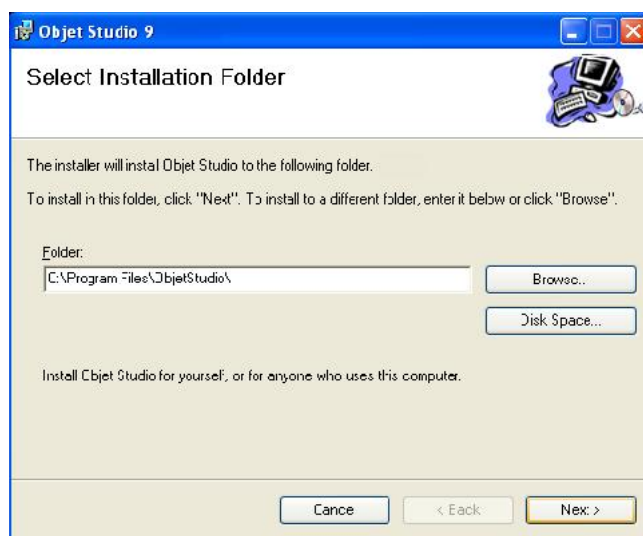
Objet Studio 9

Select Installation Folder

The installer will instal Objet Studio to the following folder.

To install in this folder, click "Next". To install to a different folder, enter it below or click "Browse".

Folder:

C:\Program Files\ObjetStudio\

Browse...

Disk Space...

Install Objet Studio for yourself, or for anyone who uses this computer.

Cance

< Back

Next >